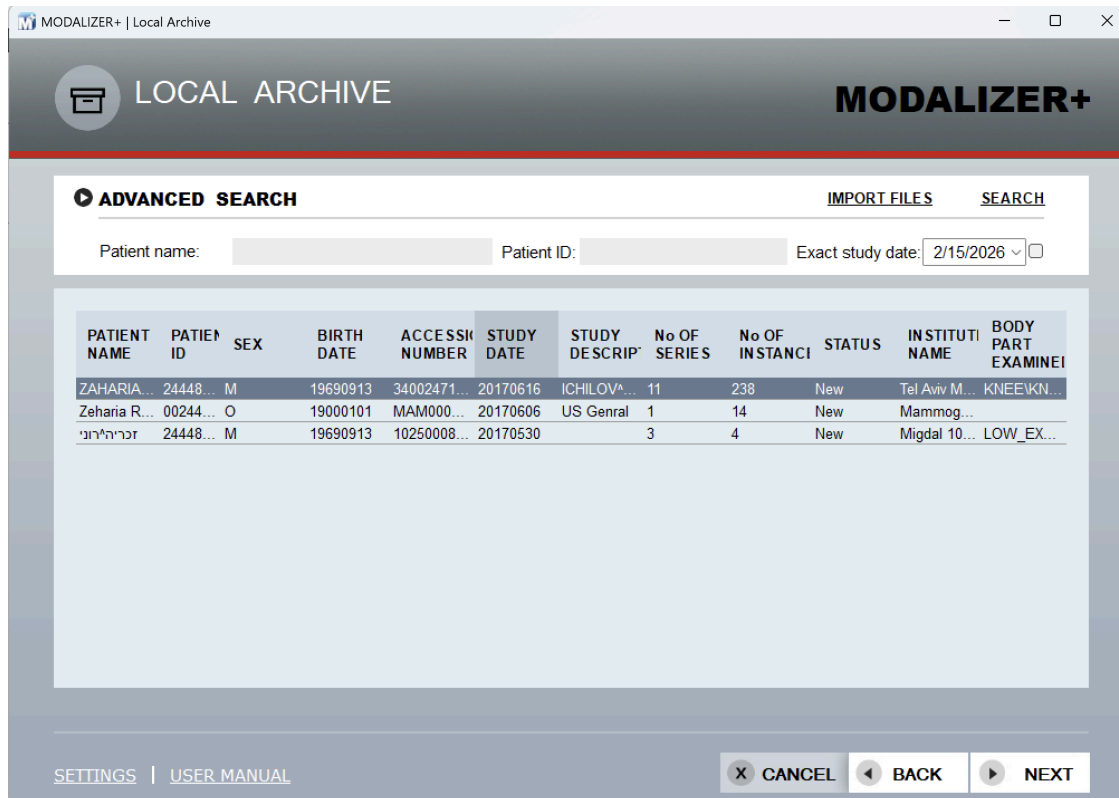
MODALIZER+ | Local Archive

LOCAL ARCHIVE

MODALIZER+

ADVANCED SEARCH

IMPORT FILES SEARCH

Patient name: Patient ID: Exact study date: 2/15/2026

| PATIENT NAME | PATIEN ID | SEX | BIRTH DATE | ACCESSI NUMBER | STUDY DATE | STUDY DESCRIP | No OF SERIES | No OF INSTANCI | STATUS | INSTITUTI NAME | BODY PART EXAMINEI |
|---|---|---|---|---|---|---|---|---|---|---|---|
| ZAHARIA... | 24448... | M | 19690913 | 34002471... | 20170616 | ICHILOV^... | 11 | 238 | New | Tel Aviv M... | KNEE\KN... |
| Zeharia R... | 00244... | O | 19000101 | MAM000... | 20170606 | US Genral | 1 | 14 | New | Mammog... | |
| זכריה^רוני | 24448... | M | 19690913 | 10250008... | 20170530 | | 3 | 4 | New | Migdal 10... | LOW_EX... |

SETTINGS | USER MANUAL

CANCEL BACK NEXT